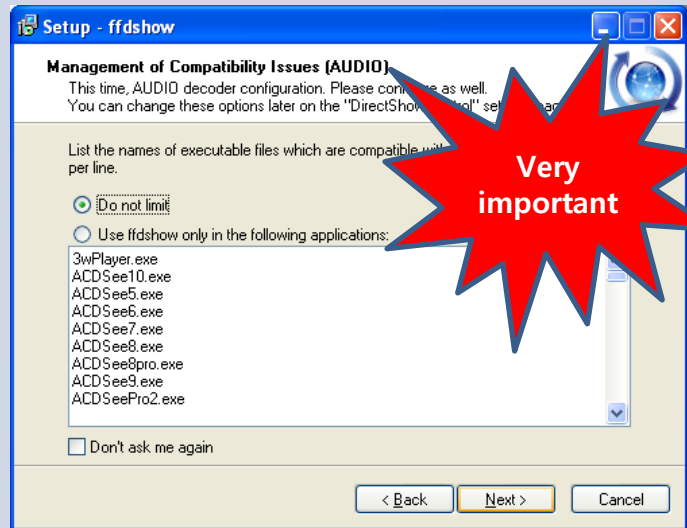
Setup - ffdshow

Management of Compatibility Issues (AUDIO)
This time, AUDIO decoder configuration. Please con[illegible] as well.
You can change these options later on the "DirectShow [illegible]" se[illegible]

List the names of executable files which are compatible with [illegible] per line.

Do not limit

Use ffdshow only in the following applications:

3wPlayer.exe
ACDSee10.exe
ACDSee5.exe
ACDSee6.exe
ACDSee7.exe
ACDSee8.exe
ACDSee8pro.exe
ACDSee9.exe
ACDSeePro2.exe

Don't ask me again

< Back
Next >
Cancel

Very important